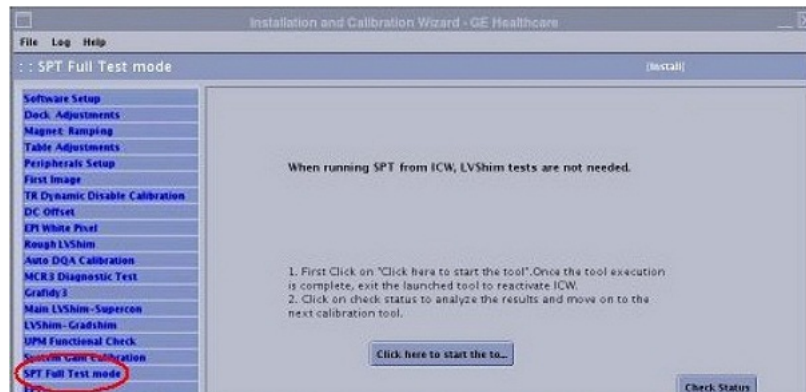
Installation and Calibration Wizard - GE Healthcare

File Log Help

: : SPT Full Test mode

[Install]

Software Setup
Dock Adjustments
Magnet Ramping
Table Adjustments
Peripherals Setup
First Image
TR Dynamic Disable Calibration
DC Offset
EPI White Pixel
Rough LVShim
Auto DQA Calibration
MCR3 Diagnostic Test
Grafidy3
Main LVShim-Supercon
LVShim-Gradshim
UPM Functional Check
System Gain Calibration
SPT Full Test mode

When running SPT from ICW, LVShim tests are not needed.

1. First Click on "Click here to start the tool".Once the tool execution is complete, exit the launched tool to reactivate ICW.
2. Click on check status to analyze the results and move on to the next calibration tool.

Click here to start the to...

Check Status